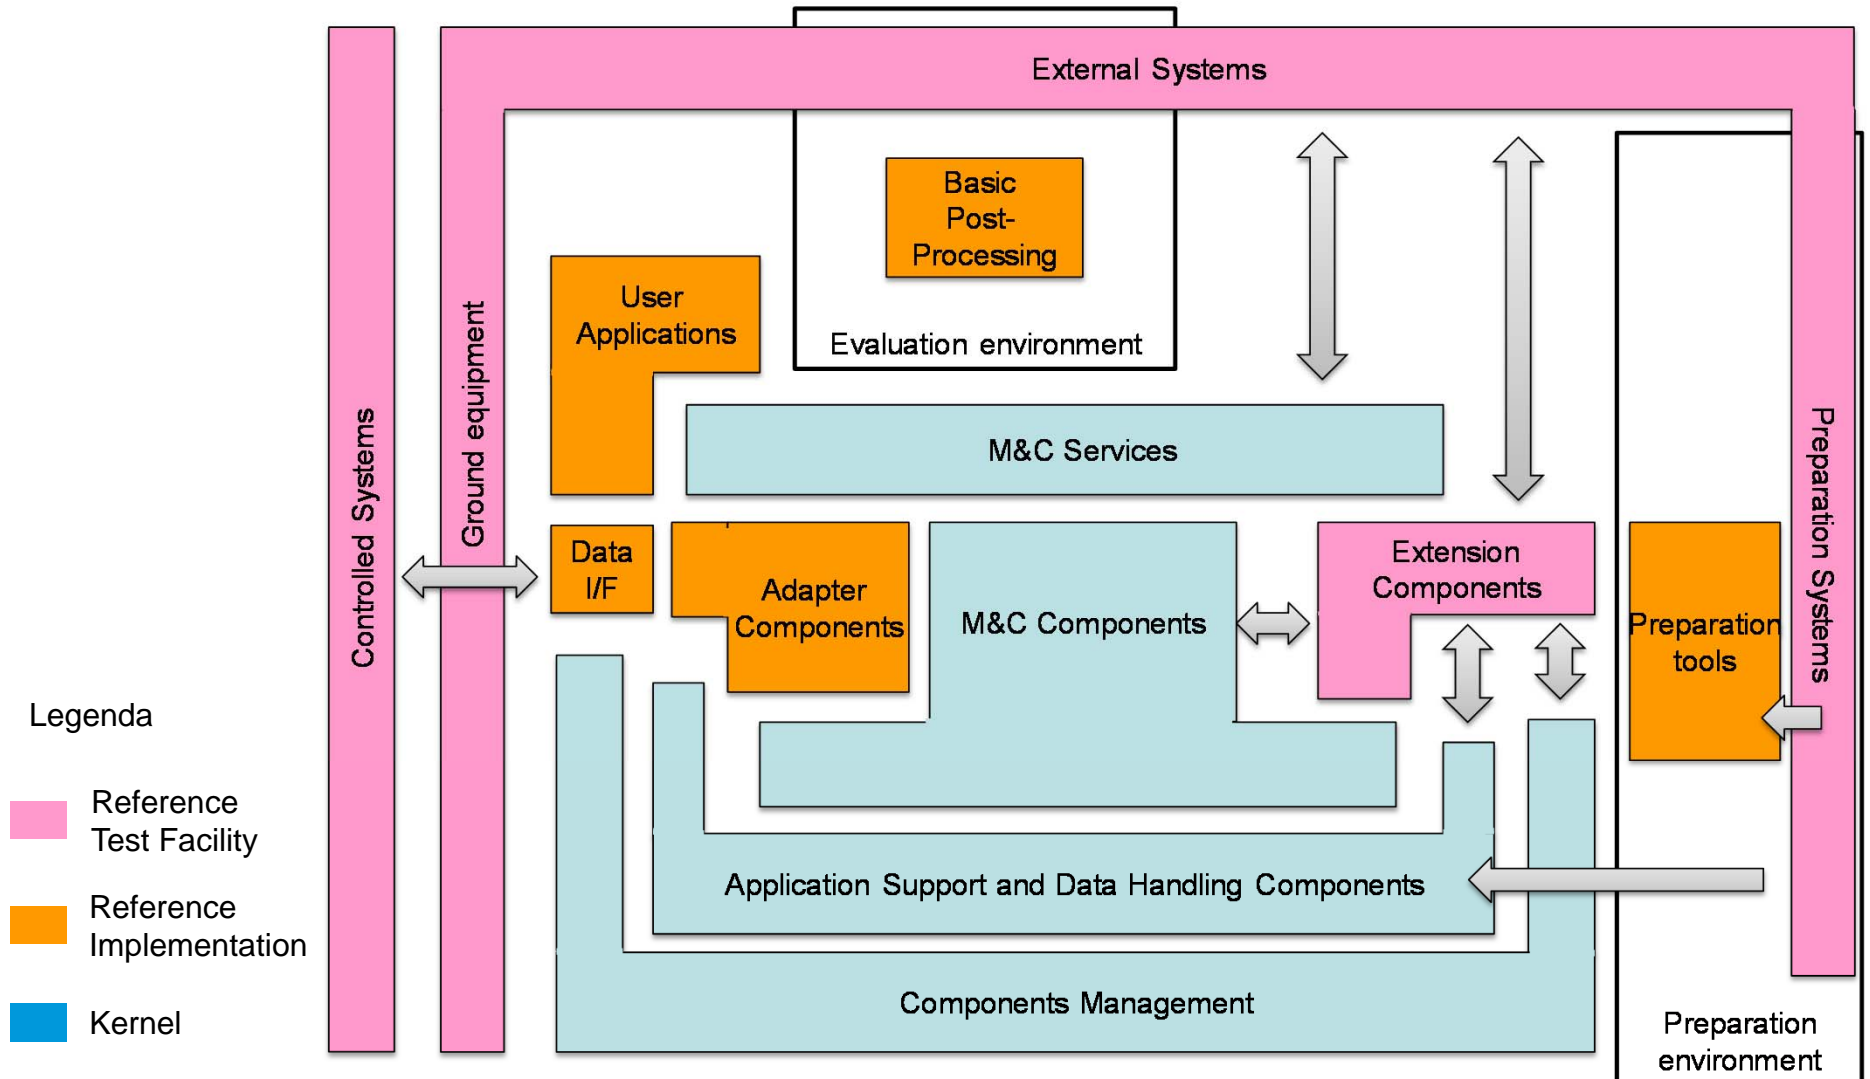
External Systems

Basic Post-Processing

Evaluation environment

User Applications

M&C Services

Controlled Systems

Ground equipment

Data I/F

Adapter Components

M&C Components

Extension Components

Preparation tools

Preparation Systems

Legenda

Reference Test Facility

Reference Implementation

Kernel

Application Support and Data Handling Components

Components Management

Preparation environment